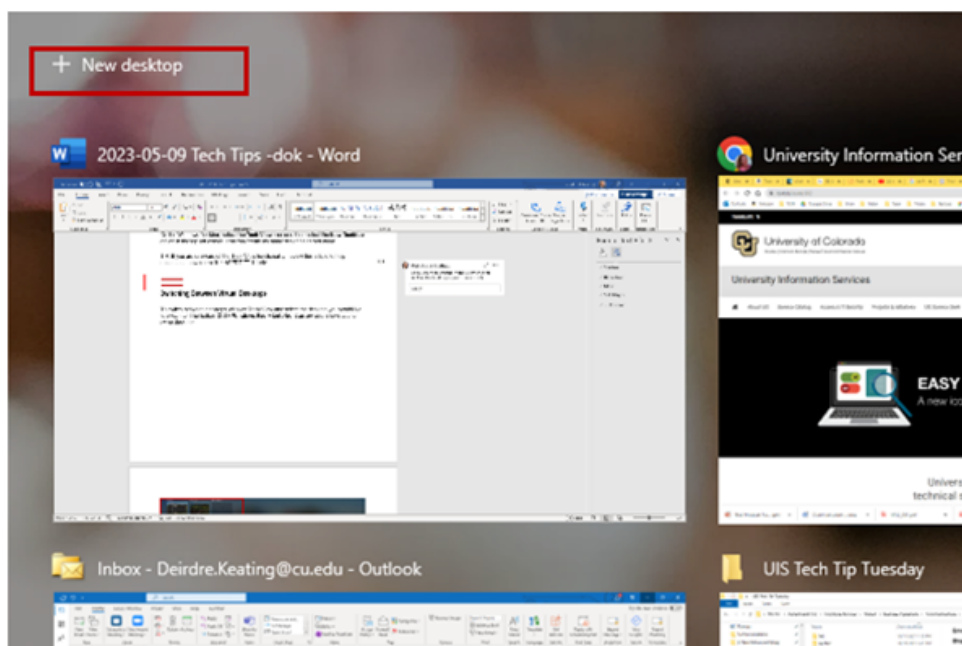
+ New desktop

2023-05-09 Tech Tips -dok - Word

Switching Between Virtual Desktops

University Information Ser

University of Colorado

University Information Services

EASY

A new ico

Univers
technical s

Inbox - Deirdre.Keating@cu.edu - Outlook

UIS Tech Tip Tuesday